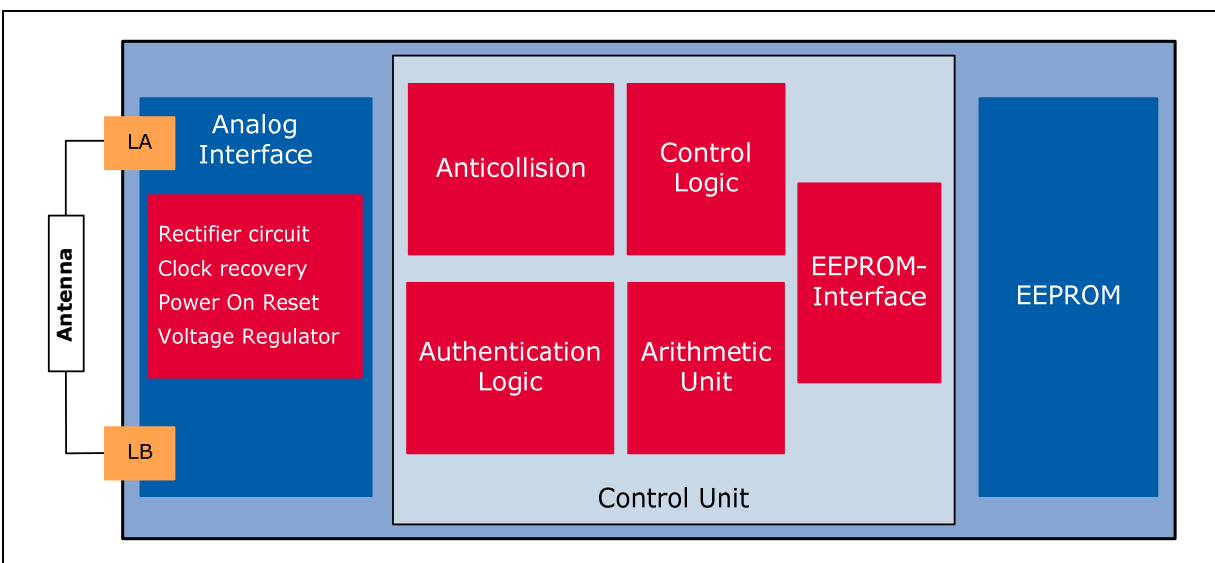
Antenna

LA

LB

Analog Interface

Rectifier circuit
Clock recovery
Power On Reset
Voltage Regulator

Anticollision

Control Logic

Authentication Logic

Arithmetic Unit

EEPROM-Interface

Control Unit

EEPROM